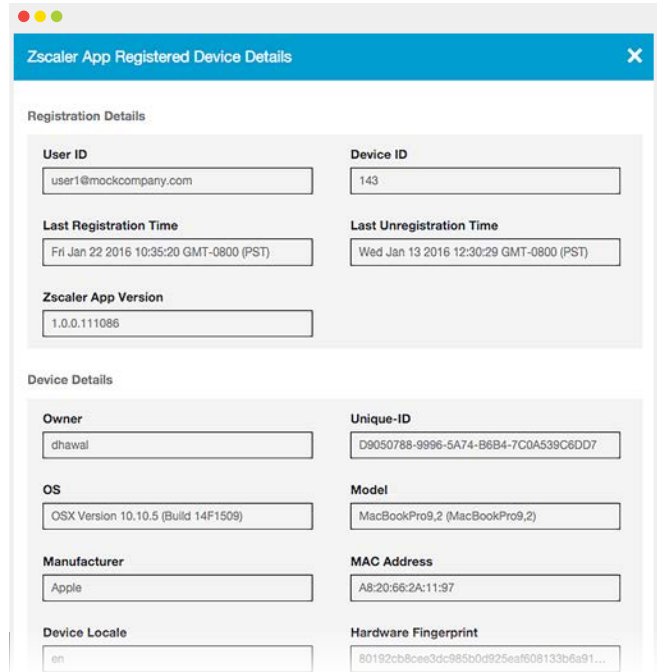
Zscaler App Registered Device Details

✕

Registration Details

User ID

user1@mockcompany.com

Device ID

143

Last Registration Time

Fri Jan 22 2016 10:35:20 GMT-0800 (PST)

Last Unregistration Time

Wed Jan 13 2016 12:30:29 GMT-0800 (PST)

Zscaler App Version

1.0.0.111086

Device Details

Owner

dhawal

Unique-ID

D9050788-9996-5A74-B6B4-7C0A539C6DD7

OS

OSX Version 10.10.5 (Build 14F1509)

Model

MacBookPro9,2 (MacBookPro9,2)

Manufacturer

Apple

MAC Address

A8:20:66:2A:11:97

Device Locale

en

Hardware Fingerprint

80192cb8cee3dc985b0d925eaf608133b6a91...